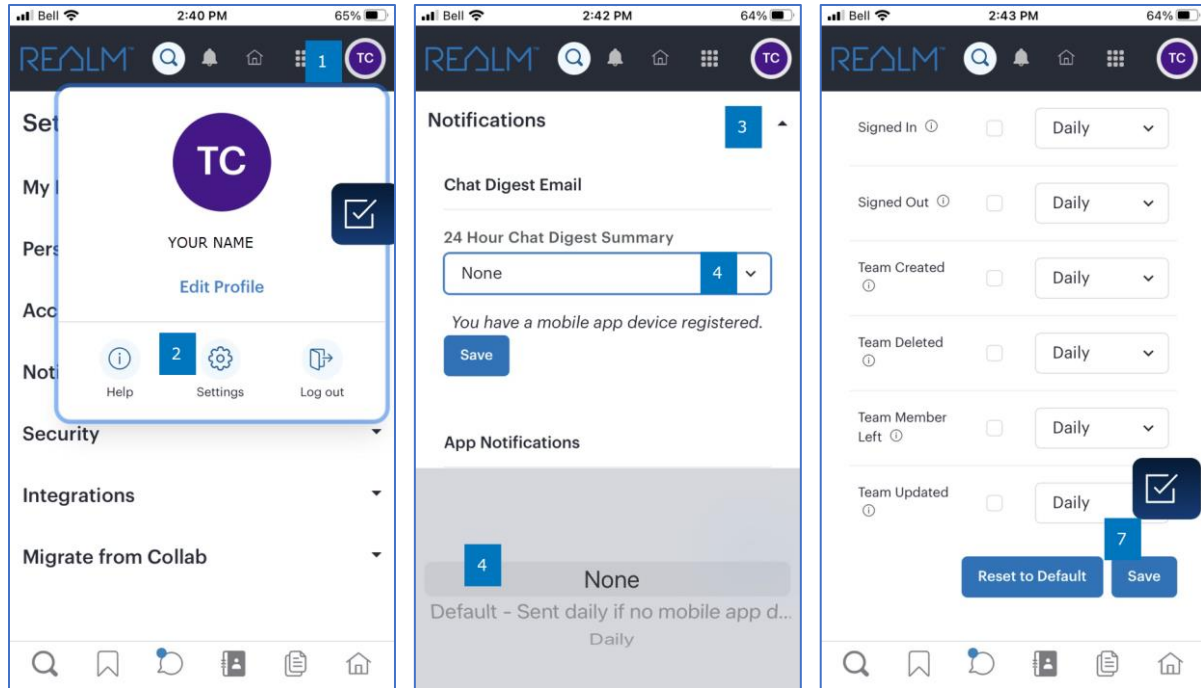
Bell 2:40 PM 65%

REALM 1 TC

Set

My

Pers

Acc

Noti

TC

YOUR NAME

Edit Profile

Help 2 Settings Log out

Security

Integrations

Migrate from Collab

Bell 2:42 PM 64%

REALM TC

Notifications 3

Chat Digest Email

24 Hour Chat Digest Summary

None 4

You have a mobile app device registered.

Save

App Notifications

4

None

Default - Sent daily if no mobile app d...

Daily

Bell 2:43 PM 64%

REALM TC

Signed In Daily

Signed Out Daily

Team Created Daily

Team Deleted Daily

Team Member Left Daily

Team Updated Daily

7

Reset to Default Save